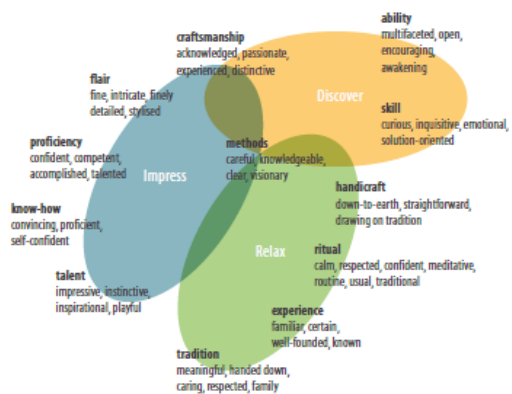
craftsmanship
acknowledged, passionate, experienced, distinctive

ability
multifaceted, open, encouraging, awakening

flair
fine, intricate, finely detailed, stylised

Discover

skill
curious, inquisitive, emotional, solution-oriented

proficiency
confident, competent, accomplished, talented

methods
careful, knowledgeable, clear, visionary

Impress

handicraft
down-to-earth, straightforward, drawing on tradition

know-how
convincing, proficient, self-confident

Relax

ritual
calm, respected, confident, meditative, routine, usual, traditional

talent
impressive, instinctive, inspirational, playful

experience
familiar, certain, well-founded, known

tradition
meaningful, handed down, caring, respected, family